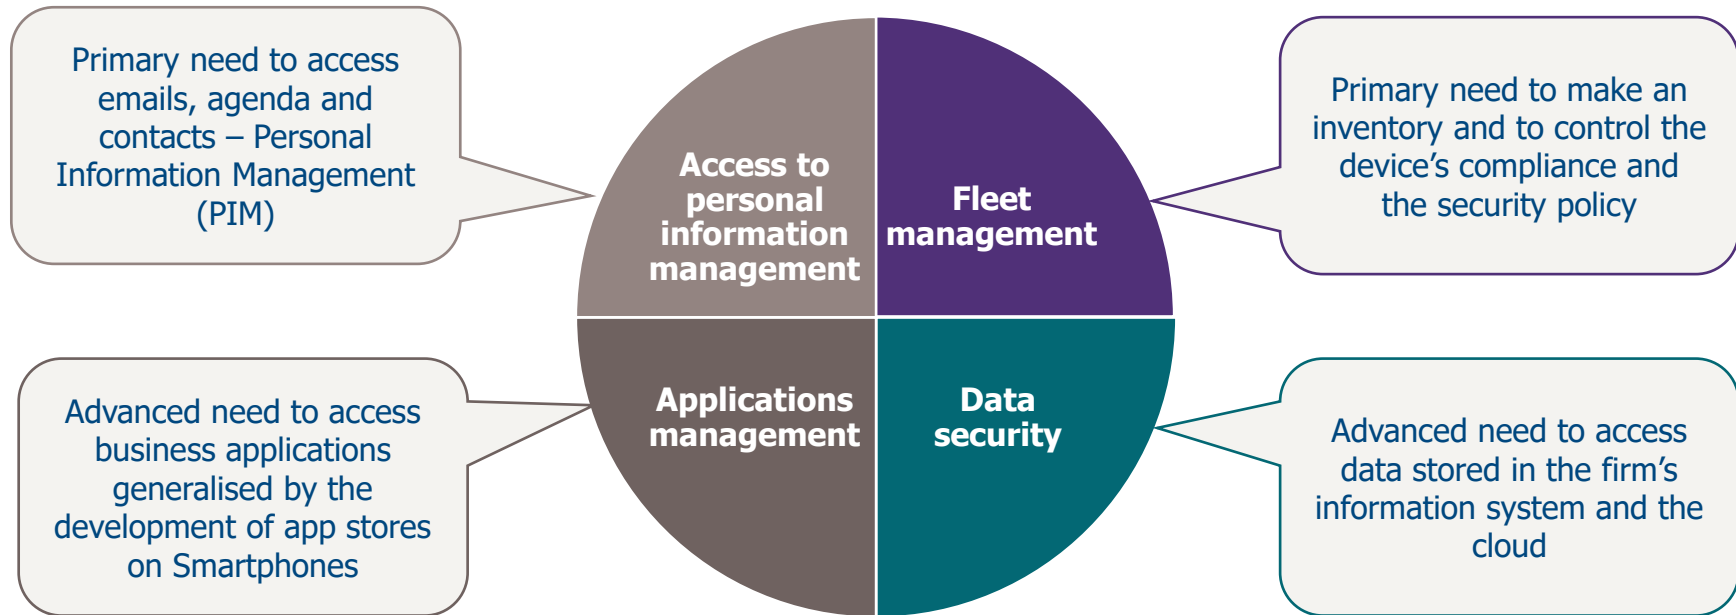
Primary need to access emails, agenda and contacts – Personal Information Management (PIM)

Access to personal information management

Fleet management

Primary need to make an inventory and to control the device's compliance and the security policy

Advanced need to access business applications generalised by the development of app stores on Smartphones

Applications management

Data security

Advanced need to access data stored in the firm's information system and the cloud